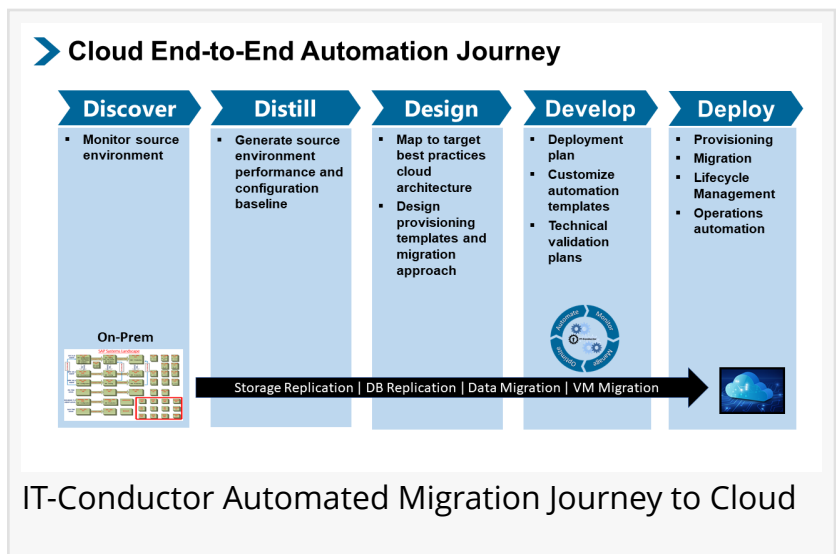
Cloud End-to-End Automation Journey

Discover
- Monitor source environment

Distill
- Generate source environment performance and configuration baseline

Design
- Map to target best practices cloud architecture
- Design provisioning templates and migration approach

Develop
- Deployment plan
- Customize automation templates
- Technical validation plans

Deploy
- Provisioning
- Migration
- Lifecycle Management
- Operations automation

On-Prem

SAP Systems Landscape

Automate Monitor Manage Optimize

Storage Replication | DB Replication | Data Migration | VM Migration

IT-Conductor Automated Migration Journey to Cloud